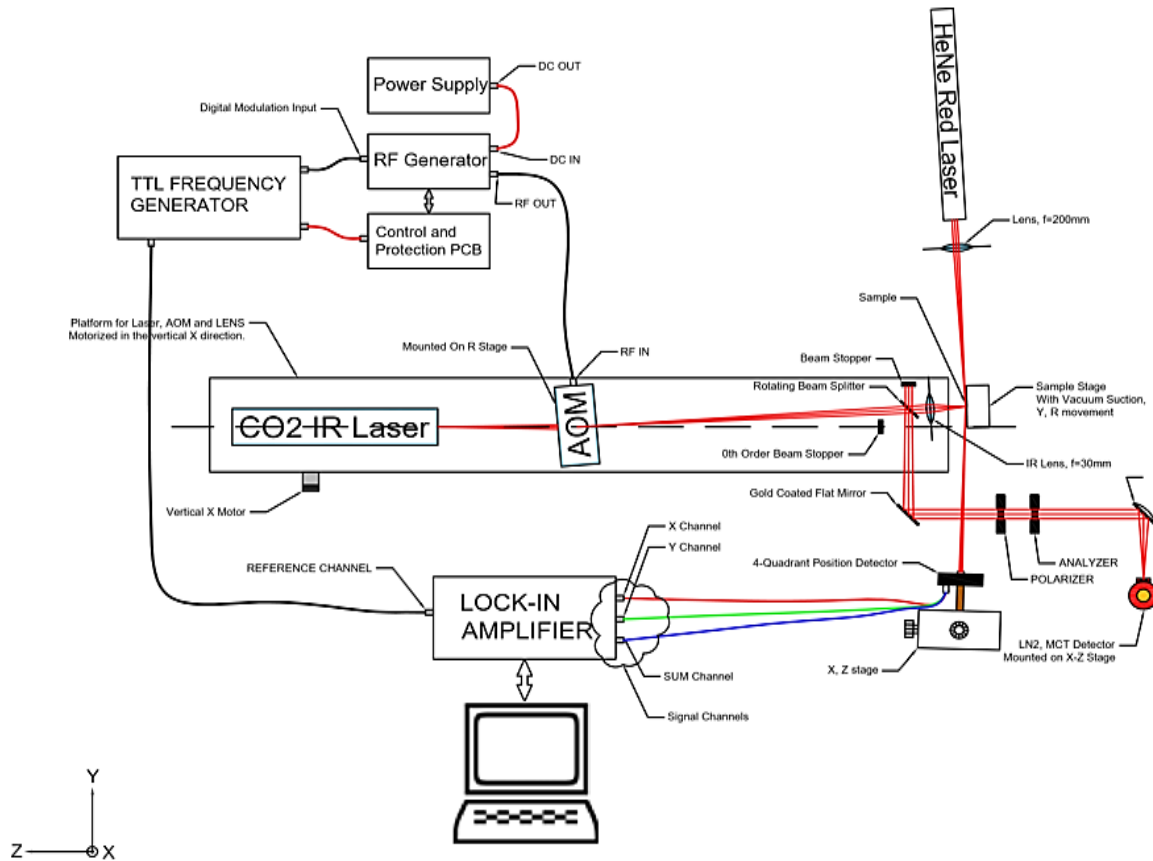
HeNe Red Laser

Power Supply

DC OUT

Digital Modulation Input

RF Generator

DC IN

TTL FREQUENCY GENERATOR

RF OUT

Control and Protection PCB

Lens, f=200mm

Sample

Platform for Laser, AOM and LENS Motorized in the vertical X direction.

Mounted On R Stage

RF IN

Beam Stopper

Rotating Beam Splitter

Sample Stage With Vacuum Suction, Y, R movement

CO2 IR Laser

AOM

0th Order Beam Stopper

IR Lens, f=30mm

Vertical X Motor

Gold Coated Flat Mirror

X Channel

Y Channel

4-Quadrant Position Detector

ANALYZER

REFERENCE CHANNEL

POLARIZER

LOCK-IN AMPLIFIER

LN2, MCT Detector Mounted on X-Z Stage

X, Z stage

SUM Channel

Signal Channels

Y

Z

X